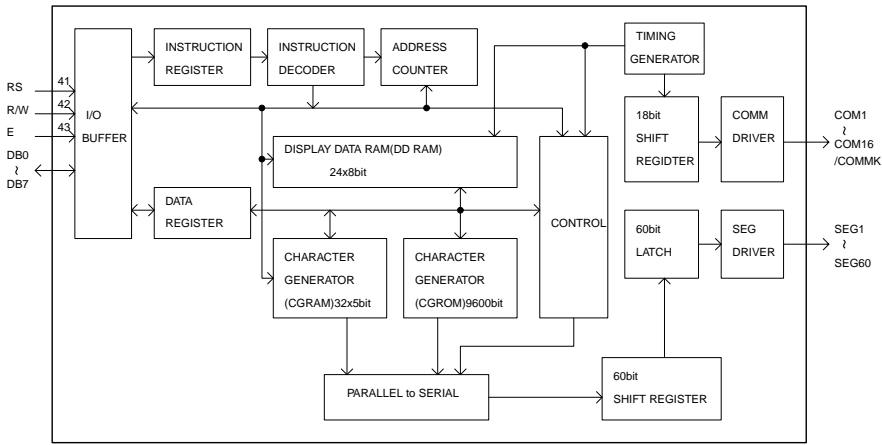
RS
41
R/W
42
E
43
DB0
~
DB7

I/O
BUFFER

INSTRUCTION
REGISTER

INSTRUCTION
DECODER

ADDRESS
COUNTER

TIMING
GENERATOR

DISPLAY DATA RAM(DD RAM)
24x8bit

18bit
SHIFT
REGIDTER

COMM
DRIVER

COM1
~
COM16
/COMMK

DATA
REGISTER

CONTROL

CHARACTER
GENERATOR
(CGRAM)32x5bit

CHARACTER
GENERATOR
(CGROM)9600bit

60bit
LATCH

SEG
DRIVER

SEG1
~
SEG60

PARALLEL to SERIAL

60bit
SHIFT REGISTER